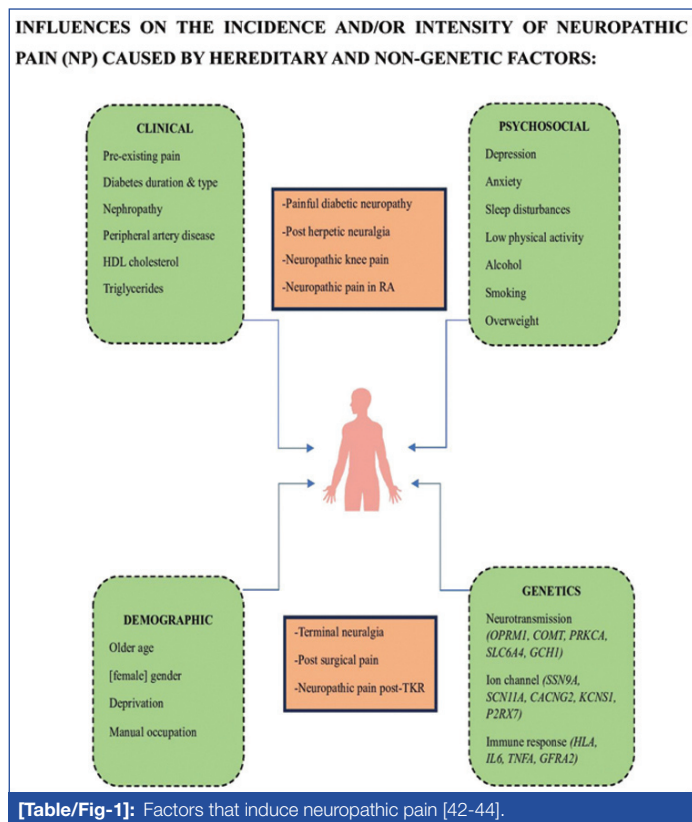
INFLUENCES ON THE INCIDENCE AND/OR INTENSITY OF NEUROPATHIC PAIN (NP) CAUSED BY HEREDITARY AND NON-GENETIC FACTORS:

CLINICAL

Pre-existing pain

Diabetes duration & type

Nephropathy

Peripheral artery disease

HDL cholesterol

Triglycerides

-Painful diabetic neuropathy

-Post herpetic neuralgia

-Neuropathic knee pain

-Neuropathic pain in RA

PSYCHOSOCIAL

Depression

Anxiety

Sleep disturbances

Low physical activity

Alcohol

Smoking

Overweight

DEMOGRAPHIC

Older age

[female] gender

Deprivation

Manual occupation

-Terminal neuralgia

-Post surgical pain

-Neuropathic pain post-TKR

GENETICS

Neurotransmission (OPRM1, COMT, PRKCA, SLC6A4, GCH1)

Ion channel (SSN9A, SCN11A, CACNG2, KCNS1, P2RX7)

Immune response (HLA, IL6, TNFA, GFRA2)

[Table/Fig-1]: Factors that induce neuropathic pain [42-44].